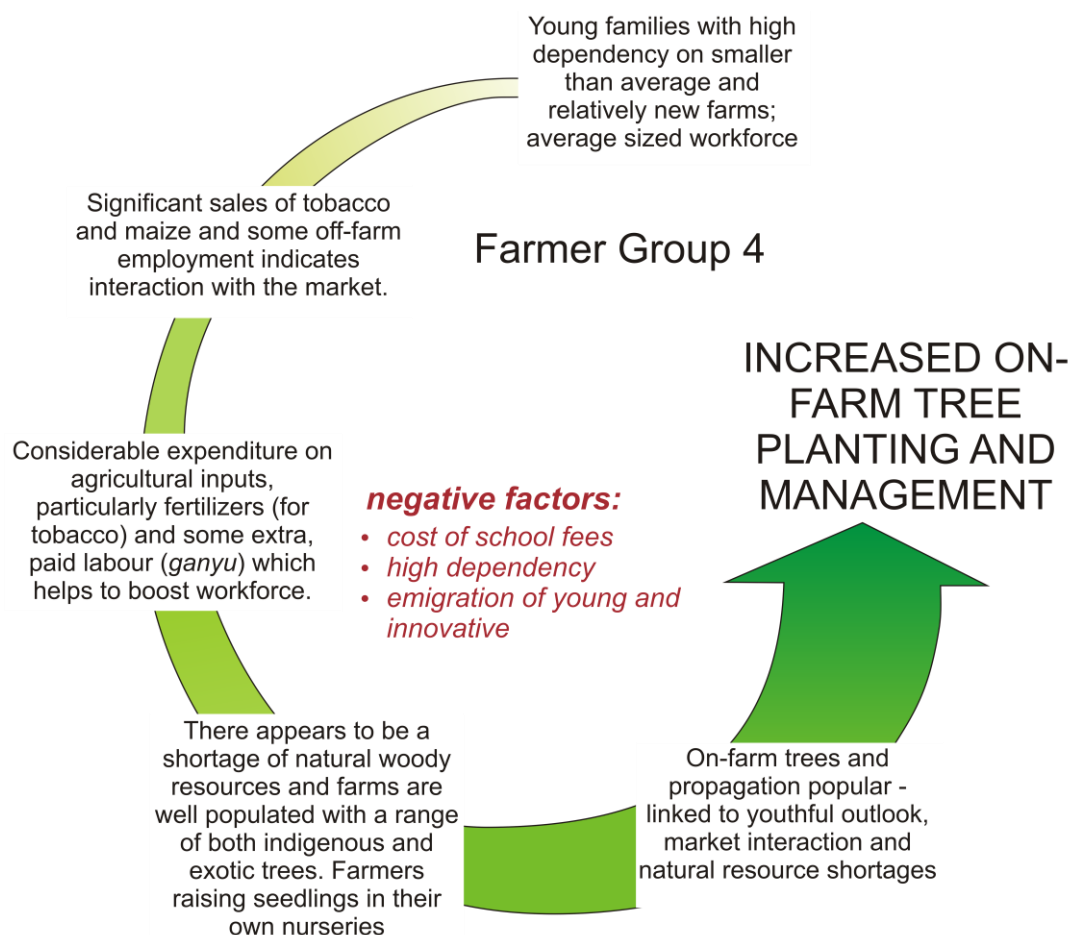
Young families with high dependency on smaller than average and relatively new farms; average sized workforce

Significant sales of tobacco and maize and some off-farm employment indicates interaction with the market.

Farmer Group 4

INCREASED ON-FARM TREE PLANTING AND MANAGEMENT

Considerable expenditure on agricultural inputs, particularly fertilizers (for tobacco) and some extra, paid labour (*ganyu*) which helps to boost workforce.

*negative factors:*
- *cost of school fees*
- *high dependency*
- *emigration of young and innovative*

There appears to be a shortage of natural woody resources and farms are well populated with a range of both indigenous and exotic trees. Farmers raising seedlings in their own nurseries

On-farm trees and propagation popular - linked to youthful outlook, market interaction and natural resource shortages